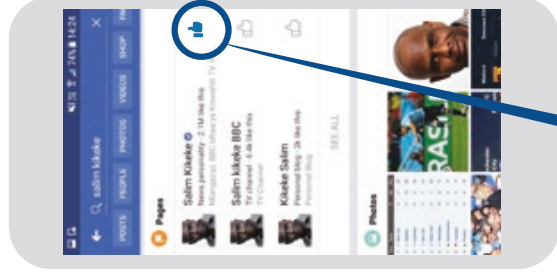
74% 14:24

salim kikeke

POSTS PEOPLE PHOTOS VIDEOS SHOP

Pages

Salim Kikeke
News personality · 2.1M like this

Salim kikeke BBC
TV channel · 4.4k like this
TV Channel

Kikeke Salim
Personal blog · 2k like this
Personal blog

SEE ALL

Photos